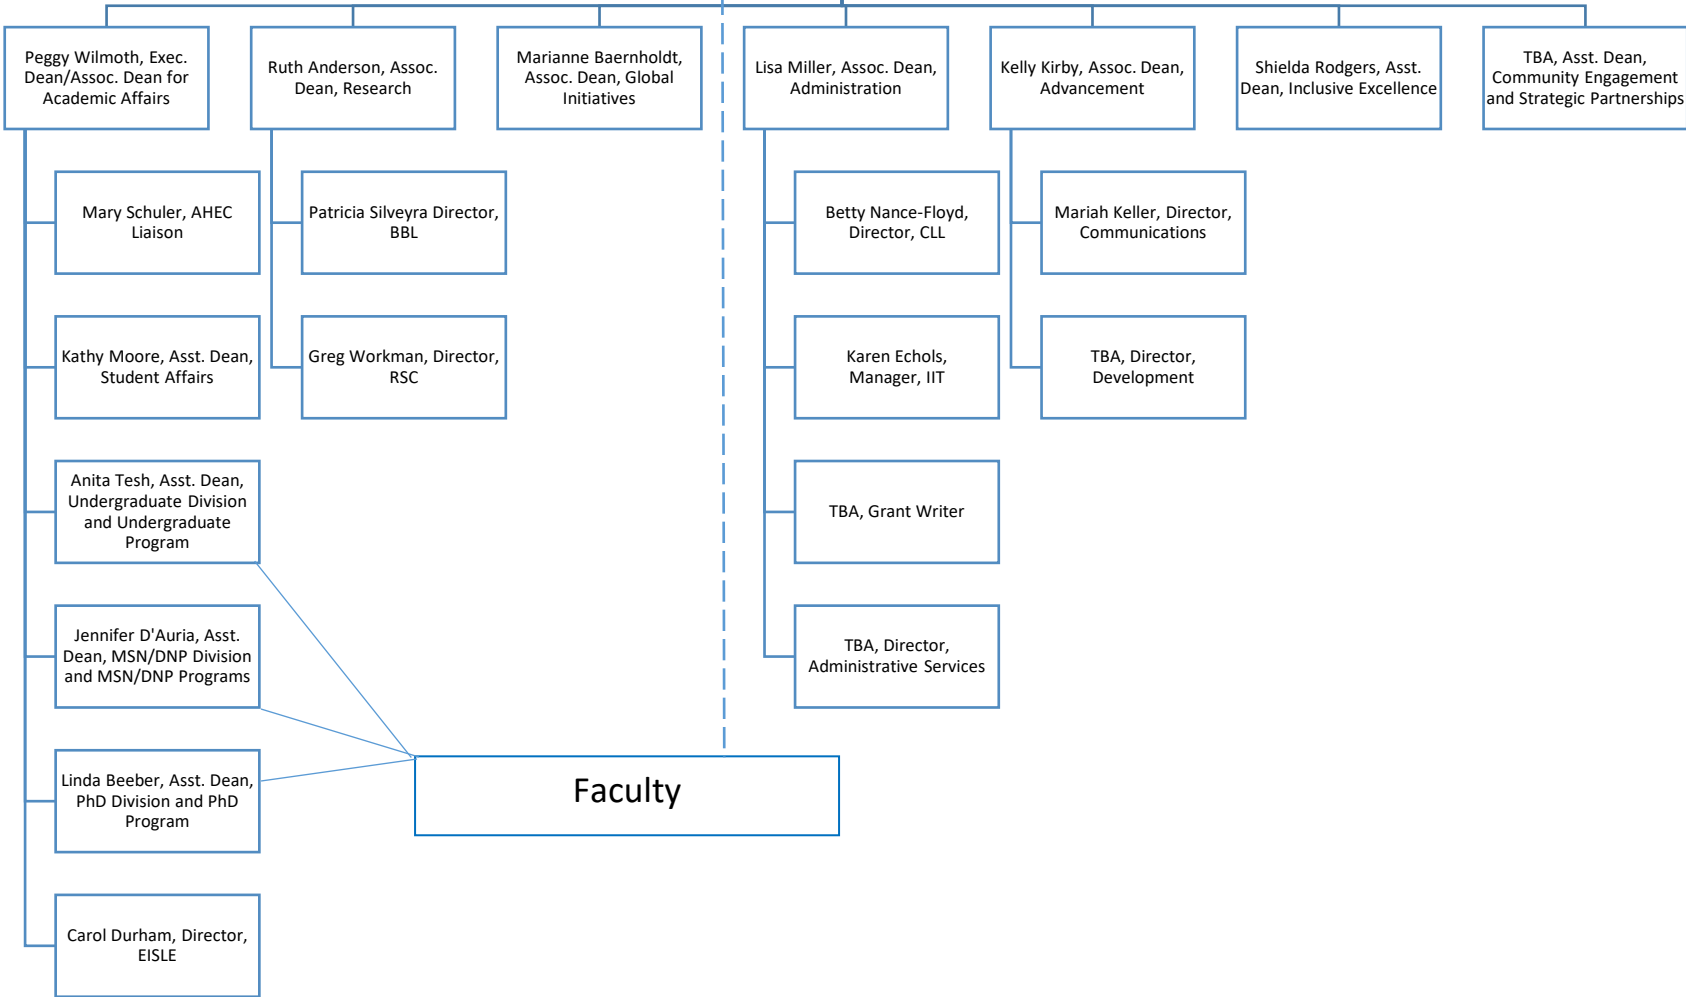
Peggy Wilmoth, Exec. Dean/Assoc. Dean for Academic Affairs

Ruth Anderson, Assoc. Dean, Research

Marianne Baernholdt, Assoc. Dean, Global Initiatives

Lisa Miller, Assoc. Dean, Administration

Kelly Kirby, Assoc. Dean, Advancement

Shielda Rodgers, Asst. Dean, Inclusive Excellence

TBA, Asst. Dean, Community Engagement and Strategic Partnerships

Mary Schuler, AHEC Liaison

Kathy Moore, Asst. Dean, Student Affairs

Anita Tesh, Asst. Dean, Undergraduate Division and Undergraduate Program

Jennifer D'Auria, Asst. Dean, MSN/DNP Division and MSN/DNP Programs

Linda Beeber, Asst. Dean, PhD Division and PhD Program

Carol Durham, Director, EISLE

Patricia Silveyra Director, BBL

Greg Workman, Director, RSC

Betty Nance-Floyd, Director, CLL

Karen Echols, Manager, IIT

TBA, Grant Writer

TBA, Director, Administrative Services

Mariah Keller, Director, Communications

TBA, Director, Development

Faculty